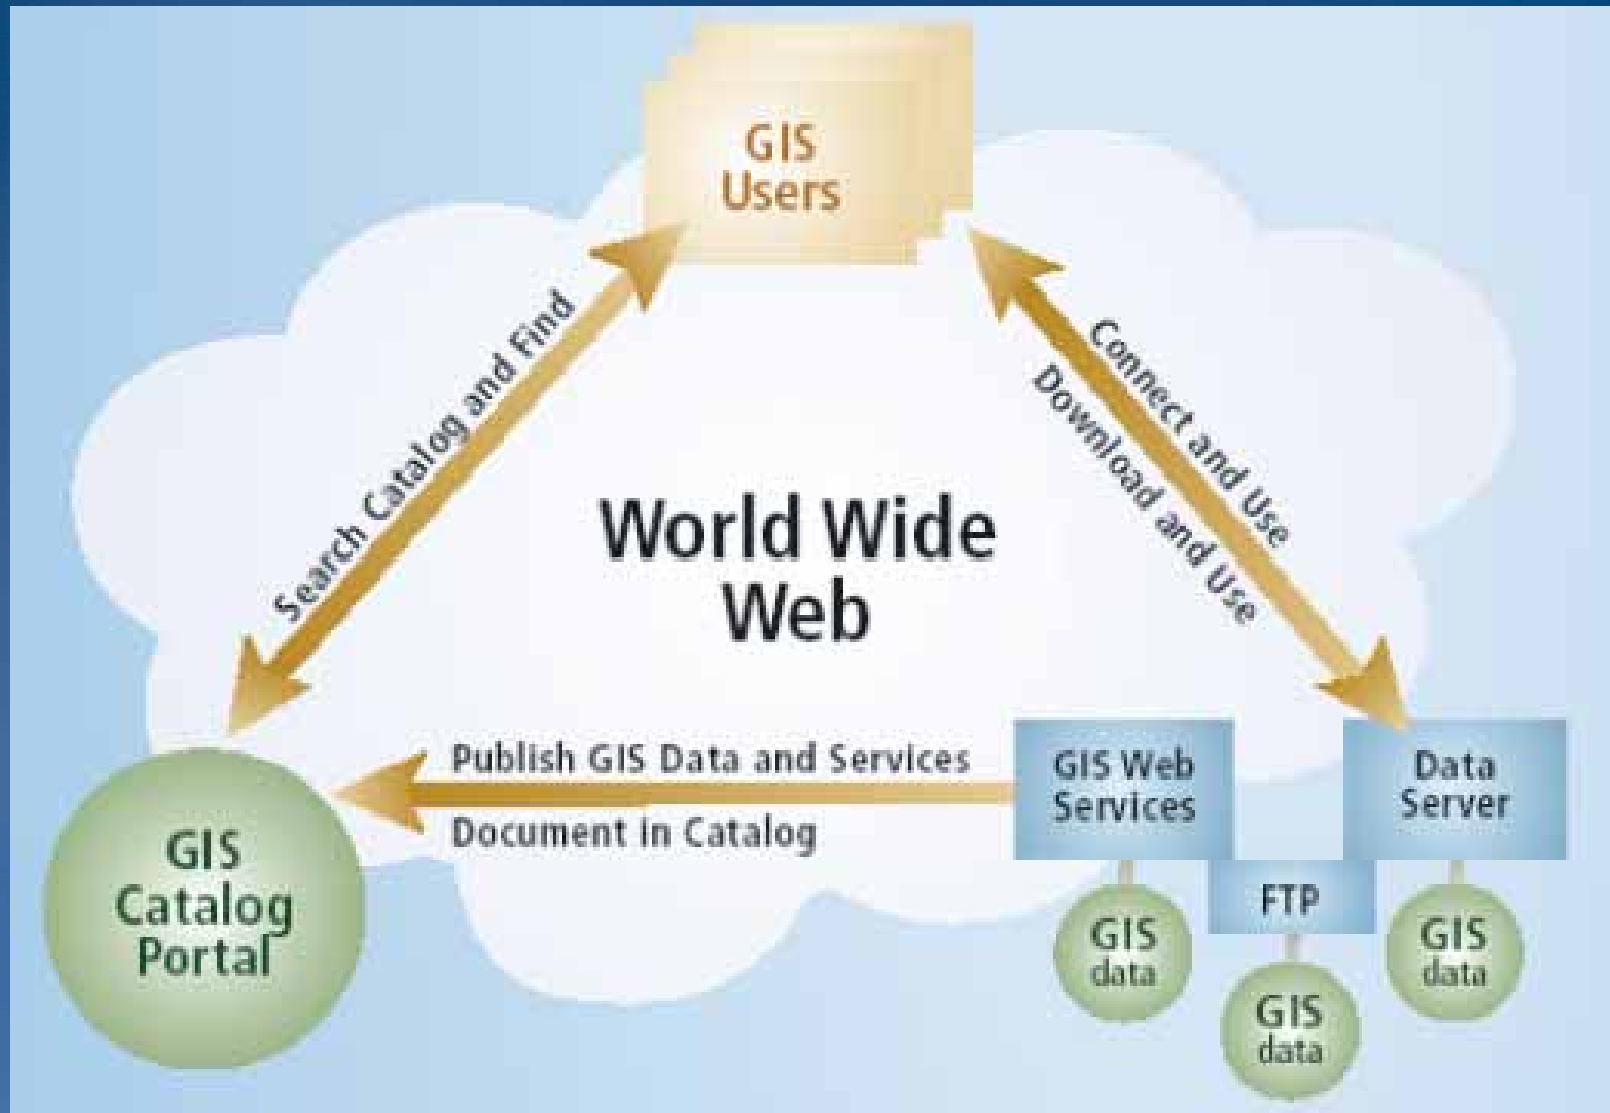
GIS Users

Search Catalog and Find

Connect and Use
Download and Use

World Wide Web

Publish GIS Data and Services
Document in Catalog

GIS Web Services

Data Server

FTP

GIS Catalog Portal

GIS data

GIS data

GIS data